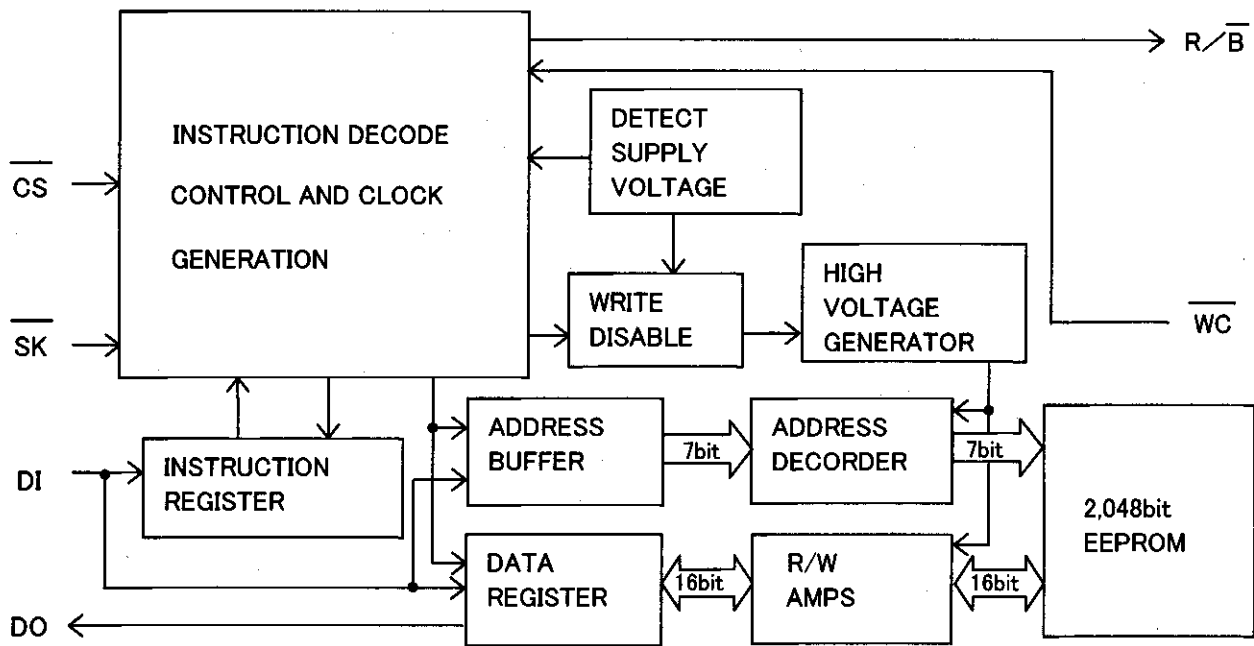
$R/\overline{B}$

INSTRUCTION DECODE

CONTROL AND CLOCK

GENERATION

DETECT SUPPLY VOLTAGE

$\overline{CS}$

$\overline{SK}$

WRITE DISABLE

HIGH VOLTAGE GENERATOR

$\overline{WC}$

DI

INSTRUCTION REGISTER

ADDRESS BUFFER

7bit

ADDRESS DECORDER

7bit

2,048bit EEPROM

DATA REGISTER

16bit

R/W AMPS

16bit

DO